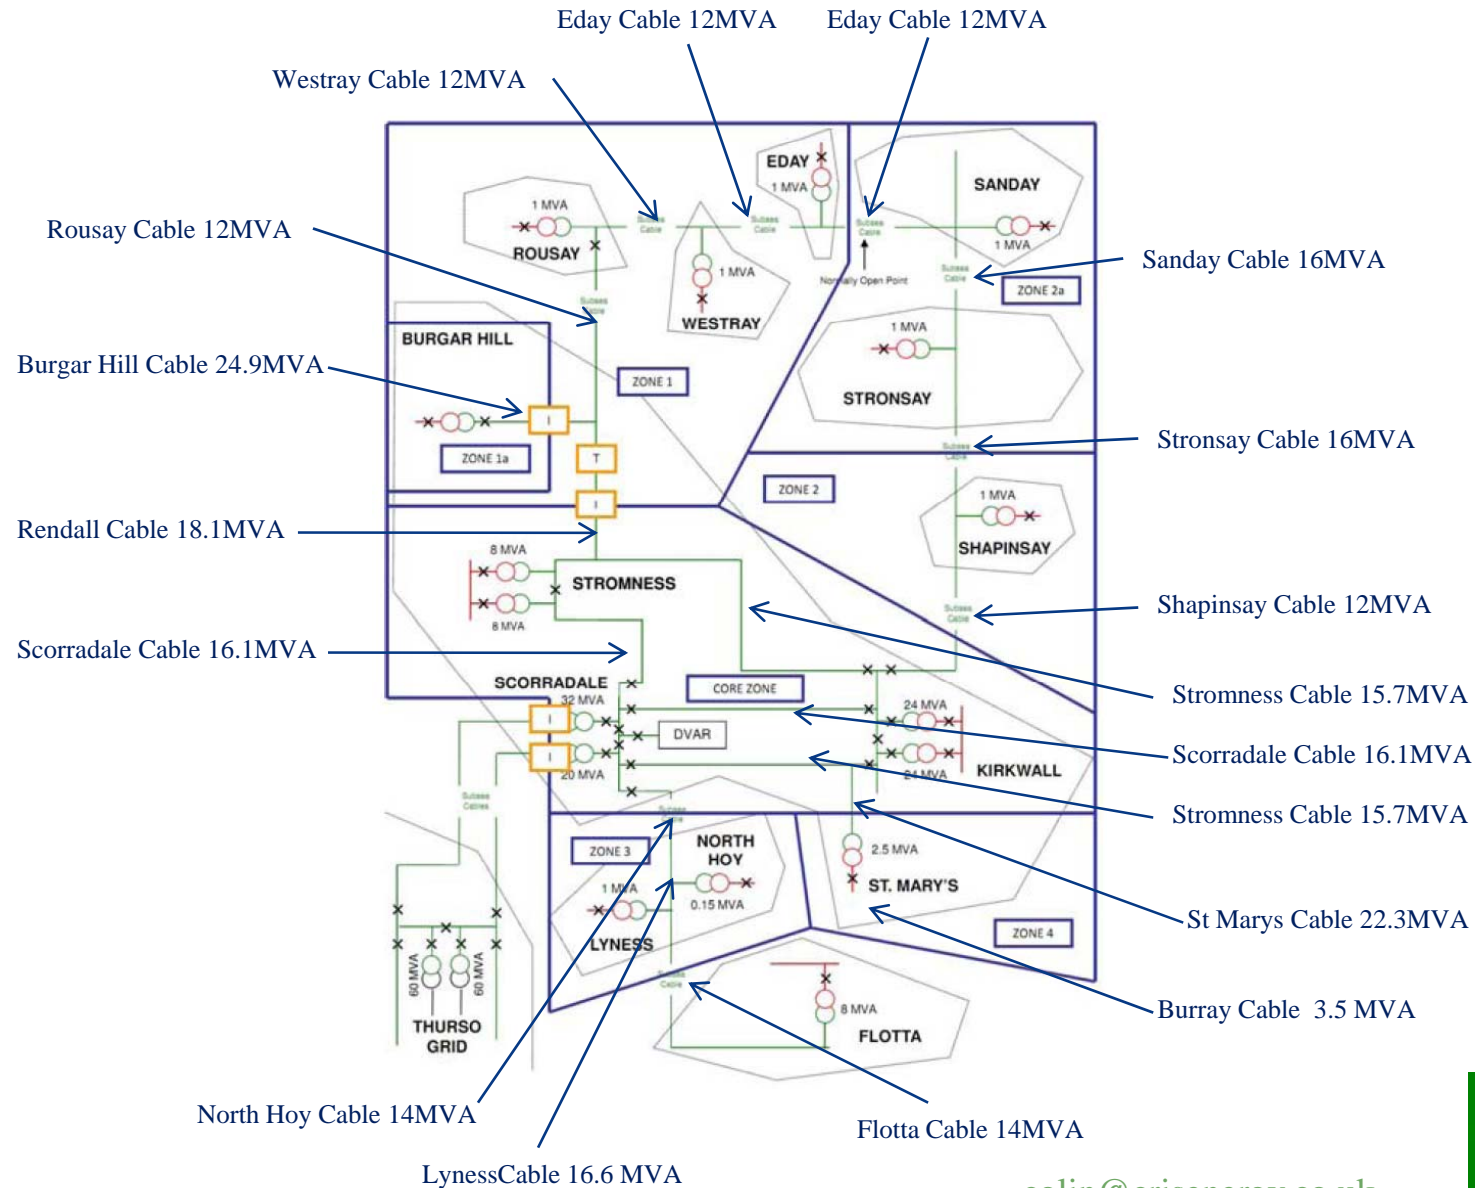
Eday Cable 12MVA
Eday Cable 12MVA
Westray Cable 12MVA
Rousay Cable 12MVA
Sanday Cable 16MVA
Burgar Hill Cable 24.9MVA
Stronsay Cable 16MVA
Rendall Cable 18.1MVA
Shapinsay Cable 12MVA
Scorradale Cable 16.1MVA
Stromness Cable 15.7MVA
Scorradale Cable 16.1MVA
Stromness Cable 15.7MVA
St Marys Cable 22.3MVA
Burray Cable 3.5 MVA
North Hoy Cable 14MVA
Flotta Cable 14MVA
LynessCable 16.6 MVA

EDAY
1 MVA
SANDAY
1 MVA
1 MVA
ROUSAY
Subsea Cable
Subsea Cable
Subsea Cable
Normally Open Point
1 MVA
WESTRAY
Subsea Cable
ZONE 2a
Subsea Cable
1 MVA
BURGAR HILL
ZONE 1
STRONSAY
ZONE 1a
Subsea Cable
ZONE 2
1 MVA
SHAPINSAY
8 MVA
STROMNESS
8 MVA
Subsea Cable
SCORRADALE
CORE ZONE
32 MVA
24 MVA
DVAR
20 MVA
24 MVA
KIRKWALL
Subsea Cables
Subsea Cable
ZONE 3
NORTH HOY
2.5 MVA
1 MVA
0.15 MVA
ST. MARY'S
LYNESS
ZONE 4
60 MVA
60 MVA
Subsea Cable
8 MVA
THURSO GRID
FLOTTA